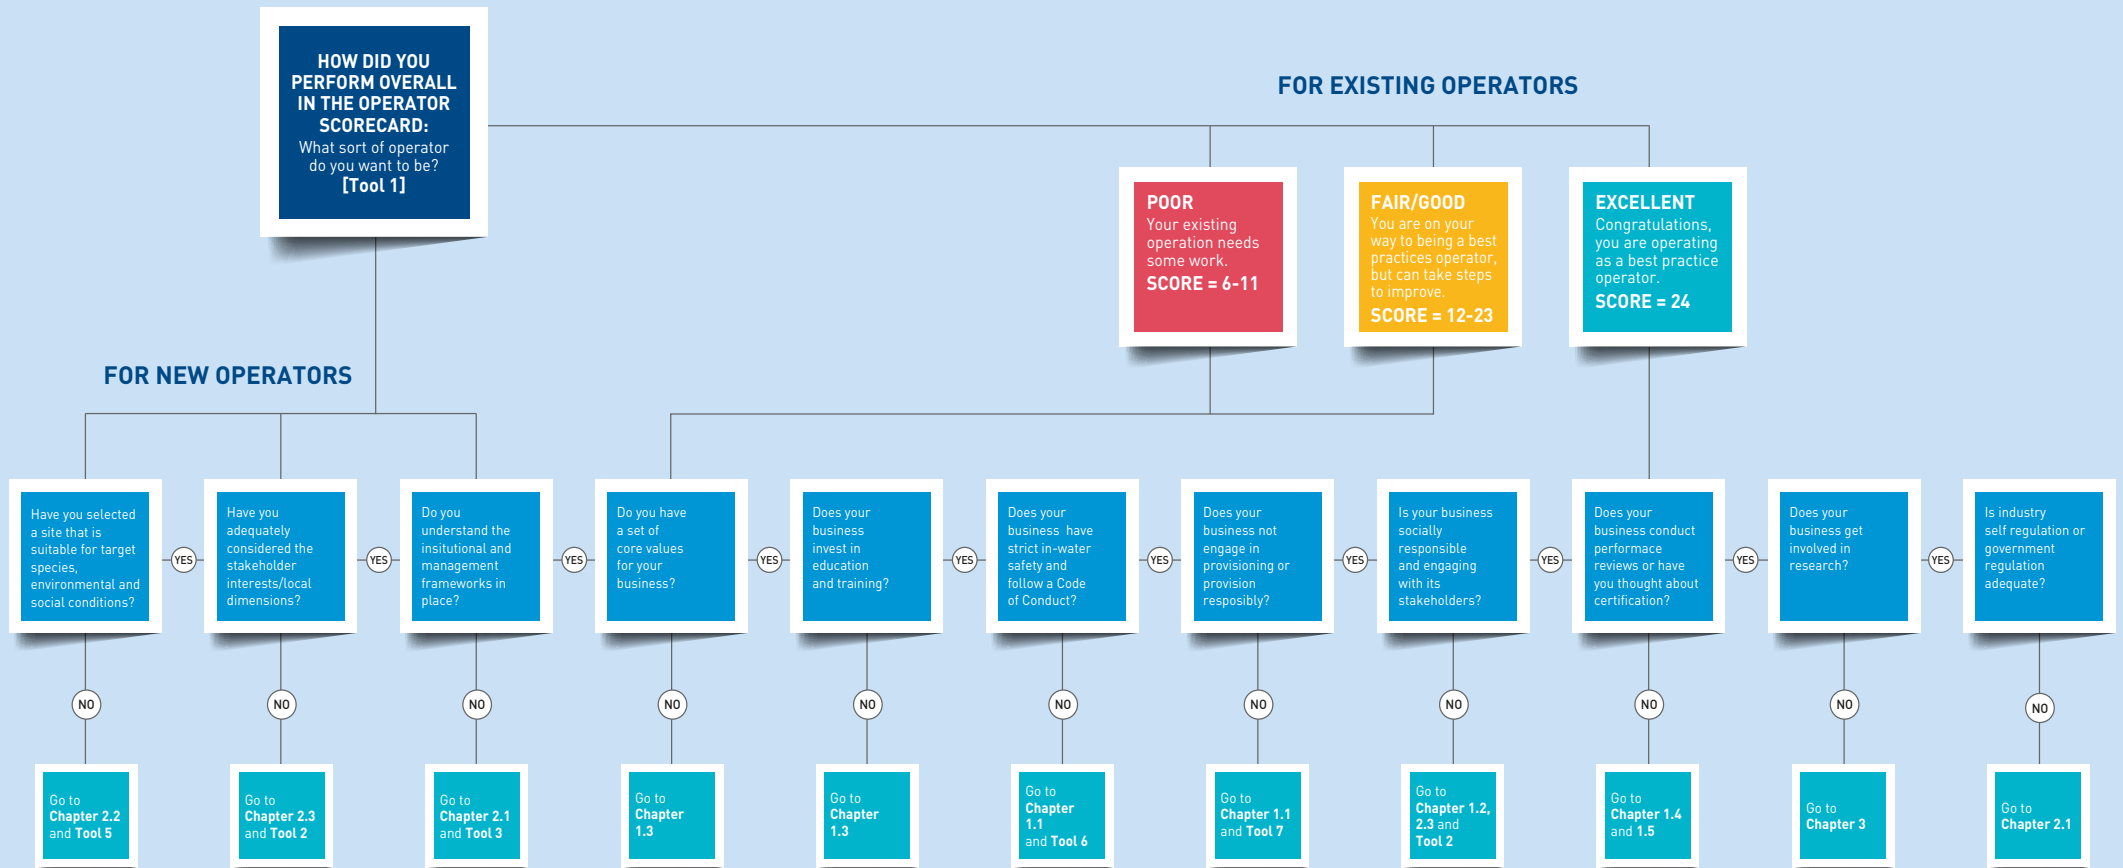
HOW DID YOU PERFORM OVERALL IN THE OPERATOR SCORECARD:
What sort of operator do you want to be?
[Tool 1]

FOR EXISTING OPERATORS

POOR
Your existing operation needs some work.
SCORE = 6-11

FAIR/GOOD
You are on your way to being a best practices operator, but can take steps to improve.
SCORE = 12-23

EXCELLENT
Congratulations, you are operating as a best practice operator.
SCORE = 24

FOR NEW OPERATORS

Have you selected a site that is suitable for target species, environmental and social conditions?

YES

Have you adequately considered the stakeholder interests/local dimensions?

YES

Do you understand the insitutional and management frameworks in place?

YES

Do you have a set of core values for your business?

YES

Does your business invest in education and training?

YES

Does your business have strict in-water safety and follow a Code of Conduct?

YES

Does your business not engage in provisioning or provision resposibly?

YES

Is your business socially responsible and engaging with its stakeholders?

YES

Does your business conduct performance reviews or have you thought about certification?

YES

Does your business get involved in research?

YES

Is industry self regulation or government regulation adequate?

NO
Go to Chapter 2.2 and Tool 5

NO
Go to Chapter 2.3 and Tool 2

NO
Go to Chapter 2.1 and Tool 3

NO
Go to Chapter 1.3

NO
Go to Chapter 1.3

NO
Go to Chapter 1.1 and Tool 6

NO
Go to Chapter 1.1 and Tool 7

NO
Go to Chapter 1.2, 2.3 and Tool 2

NO
Go to Chapter 1.4 and 1.5

NO
Go to Chapter 3

NO
Go to Chapter 2.1